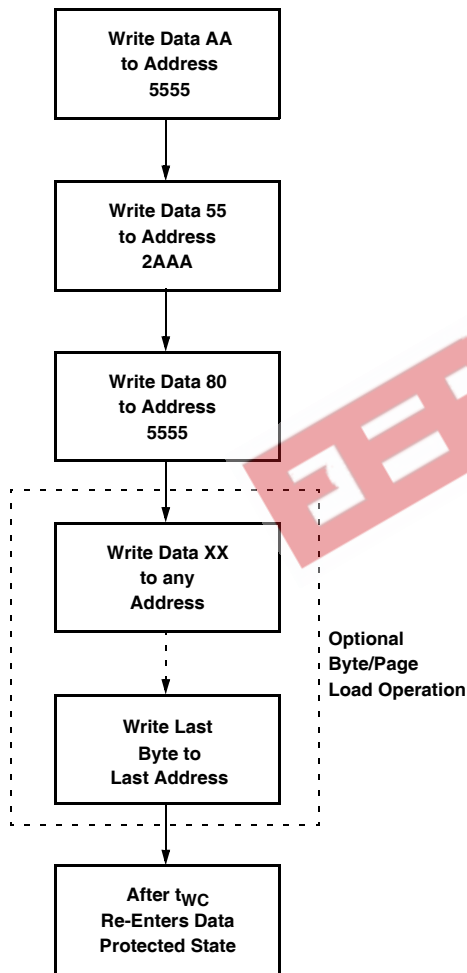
Write Data AA to Address 5555

Write Data 55 to Address 2AAA

Write Data 80 to Address 5555

Write Data XX to any Address

Write Last Byte to Last Address

Optional Byte/Page Load Operation

After $t_{WC}$ Re-Enters Data Protected State